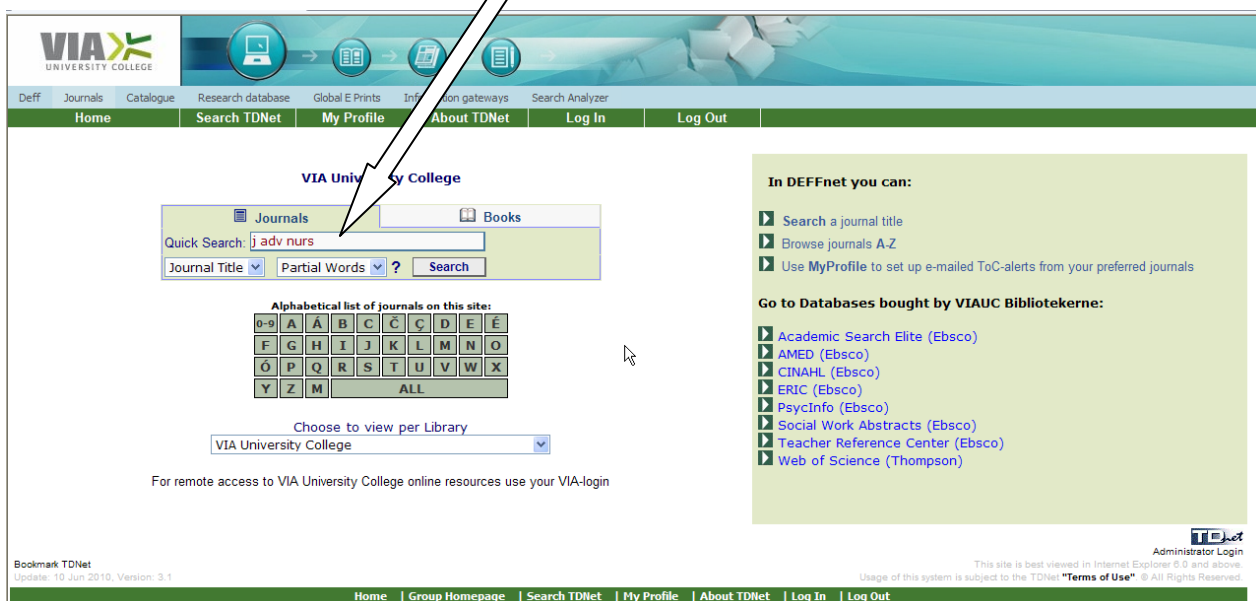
VIA UNIVERSITY COLLEGE

Deff | Journals | Catalogue | Research database | Global E Prints | Information gateways | Search Analyzer

Home | Search TDNet | My Profile | About TDNet | Log In | Log Out

VIA University College

Journals | Books

Quick Search: j adv nurs

Journal Title | Partial Words | ? | Search

Alphabetical list of journals on this site:

| 0-9 | A | Á | B | C | Č | Ç | D | E | É |
|---|---|---|---|---|---|---|---|---|---|
| F | G | H | I | J | K | L | M | N | O |
| Ó | P | Q | R | S | T | U | V | W | X |
| Y | Z | M | ALL | | | | | | |

Choose to view per Library

VIA University College

For remote access to VIA University College online resources use your VIA-login

In DEFFnet you can:

Search a journal title

Browse journals A-Z

Use MyProfile to set up e-mailed ToC-alerts from your preferred journals

Go to Databases bought by VIAUC Bibliotekerne:

Academic Search Elite (Ebsco)
AMED (Ebsco)
CINAHL (Ebsco)
ERIC (Ebsco)
PsycInfo (Ebsco)
Social Work Abstracts (Ebsco)
Teacher Reference Center (Ebsco)
Web of Science (Thompson)

TDnet
Administrator Login

Bookmark TDNet
Update: 10 Jun 2010, Version: 3.1

This site is best viewed in Internet Explorer 6.0 and above.
Usage of this system is subject to the TDNet "Terms of Use". © All Rights Reserved.

Home | Group Homepage | Search TDNet | My Profile | About TDNet | Log In | Log Out